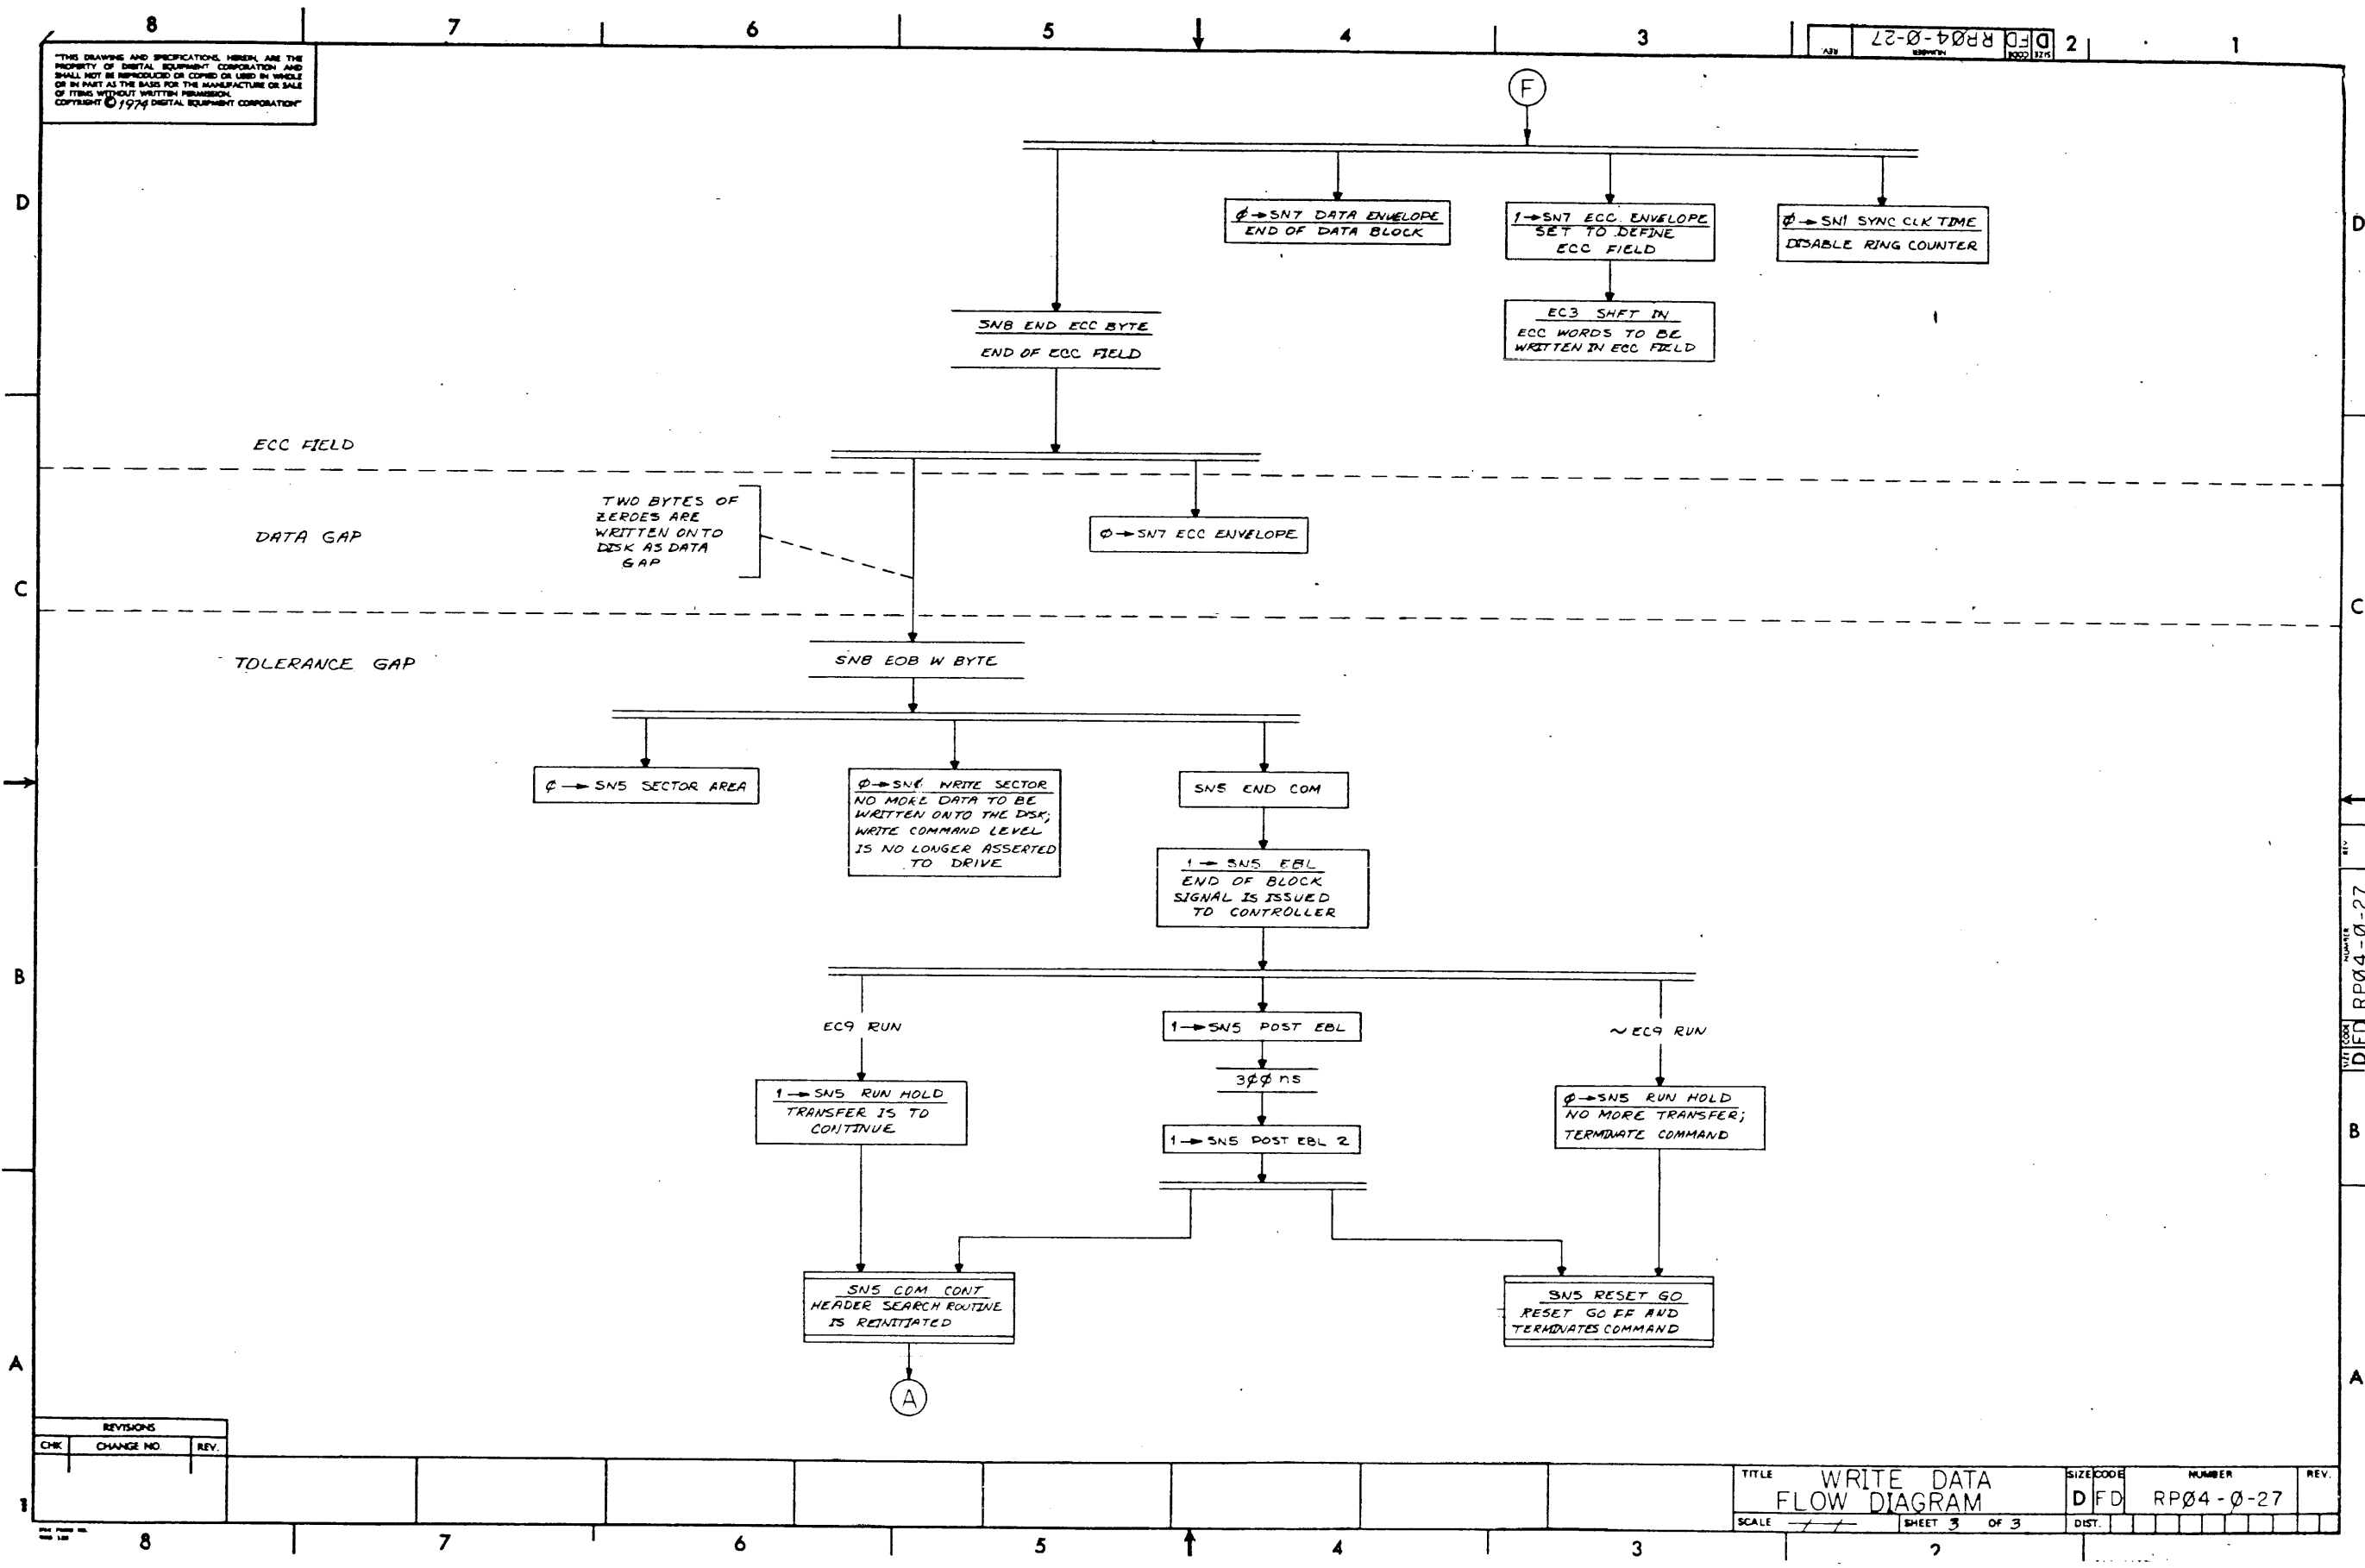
8 7 6 5 4 3 2 1

D FD RP04-0-27

"THIS DRAWING AND SPECIFICATIONS, HEREIN, ARE THE PROPERTY OF DIGITAL EQUIPMENT CORPORATION AND SHALL NOT BE REPRODUCED OR COPIED OR USED IN WHOLE OR IN PART AS THE BASIS FOR THE MANUFACTURE OR SALE OF ITEMS WITHOUT WRITTEN PERMISSION. COPYRIGHT © 1974 DIGITAL EQUIPMENT CORPORATION"

F

$\emptyset$→SN7 DATA ENVELOPE
END OF DATA BLOCK

1→SN7 ECC ENVELOPE
SET TO DEFINE ECC FIELD

$\emptyset$→SN1 SYNC CLK TIME
DISABLE RING COUNTER

EC3 SHFT IN
ECC WORDS TO BE WRITTEN IN ECC FIELD

SN8 END ECC BYTE
END OF ECC FIELD

ECC FIELD

DATA GAP

TWO BYTES OF ZEROES ARE WRITTEN ONTO DISK AS DATA GAP

$\emptyset$→SN7 ECC ENVELOPE

TOLERANCE GAP

SN8 EOB W BYTE

$\emptyset$→SN5 SECTOR AREA

$\emptyset$→SN6 WRITE SECTOR
NO MORE DATA TO BE WRITTEN ONTO THE DISK; WRITE COMMAND LEVEL IS NO LONGER ASSERTED TO DRIVE

SN5 END COM

1→SN5 EBL
END OF BLOCK SIGNAL IS ISSUED TO CONTROLLER

EC9 RUN

1→SN5 POST EBL

~EC9 RUN

1→SN5 RUN HOLD
TRANSFER IS TO CONTINUE

3$\emptyset\emptyset$ ns

$\emptyset$→SN5 RUN HOLD
NO MORE TRANSFER; TERMINATE COMMAND

1→SN5 POST EBL 2

SN5 COM CONT
HEADER SEARCH ROUTINE IS REINITIATED

SN5 RESET GO
RESET GO FF AND TERMINATES COMMAND

A

D C B A

REVISIONS
CHK CHANGE NO. REV.

TITLE WRITE DATA FLOW DIAGRAM
SIZE D CODE FD NUMBER RP04-0-27 REV.
SCALE SHEET 3 OF 3 DIST.